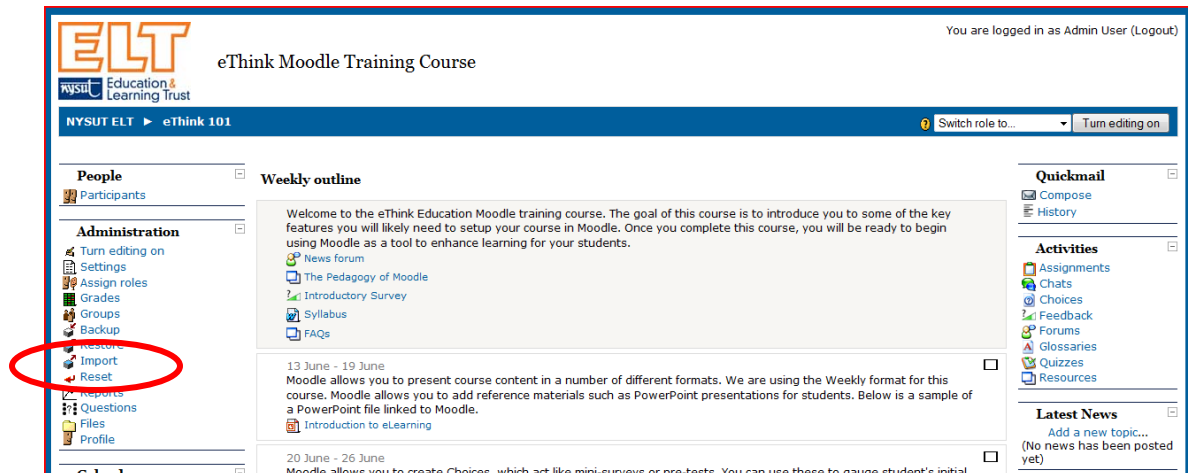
ELT
NYSUT Education & Learning Trust

eThink Moodle Training Course

You are logged in as Admin User (Logout)

NYSUT ELT ► eThink 101

Switch role to...
Turn editing on

People
Participants

Administration
Turn editing on
Settings
Assign roles
Grades
Groups
Backup
Restore
Import
Reset
Reports
Questions
Files
Profile

Weekly outline

Welcome to the eThink Education Moodle training course. The goal of this course is to introduce you to some of the key features you will likely need to setup your course in Moodle. Once you complete this course, you will be ready to begin using Moodle as a tool to enhance learning for your students.
News forum
The Pedagogy of Moodle
Introductory Survey
Syllabus
FAQs

13 June - 19 June
Moodle allows you to present course content in a number of different formats. We are using the Weekly format for this course. Moodle allows you to add reference materials such as PowerPoint presentations for students. Below is a sample of a PowerPoint file linked to Moodle.
Introduction to eLearning

20 June - 26 June
Moodle allows you to create Choices, which act like mini-surveys or pre-tests. You can use these to gauge student's initial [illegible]

Quickmail
Compose
History

Activities
Assignments
Chats
Choices
Feedback
Forums
Glossaries
Quizzes
Resources

Latest News
Add a new topic...
(No news has been posted yet)